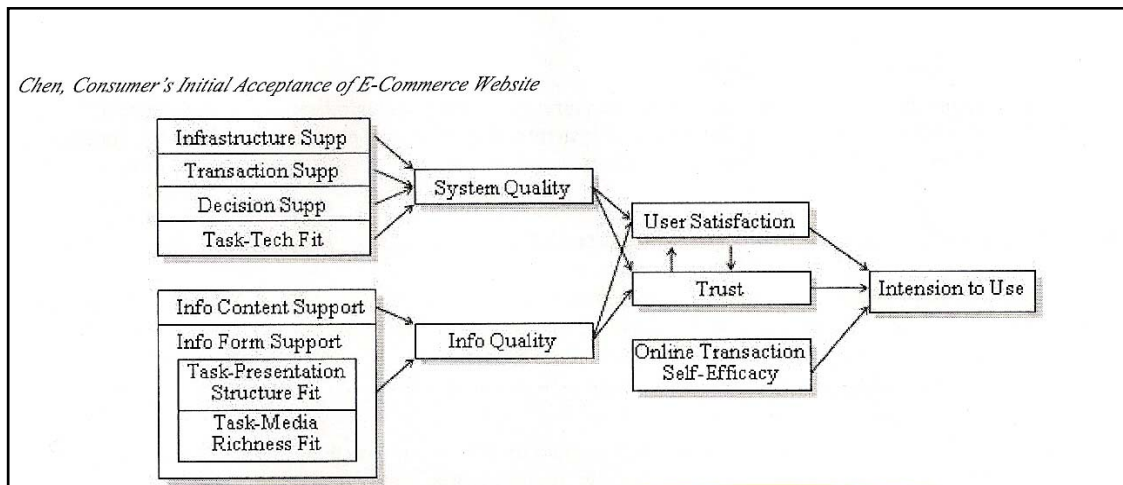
Chen, Consumer's Initial Acceptance of E-Commerce Website

Infrastructure Supp
Transaction Supp
Decision Supp
Task-Tech Fit

System Quality

User Satisfaction

Trust

Intension to Use

Info Content Support
Info Form Support
Task-Presentation Structure Fit
Task-Media Richness Fit

Info Quality

Online Transaction Self-Efficacy